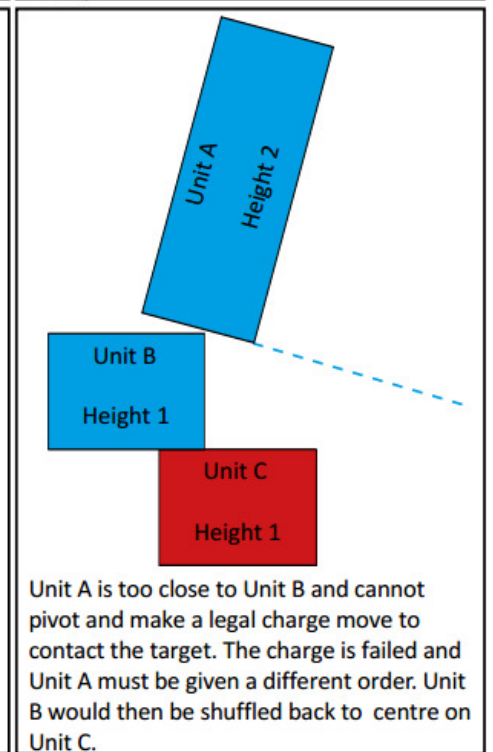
Unit A

Height 2

Unit B

Height 1

Unit C

Height 1

Unit A is too close to Unit B and cannot pivot and make a legal charge move to contact the target. The charge is failed and Unit A must be given a different order. Unit B would then be shuffled back to centre on Unit C.